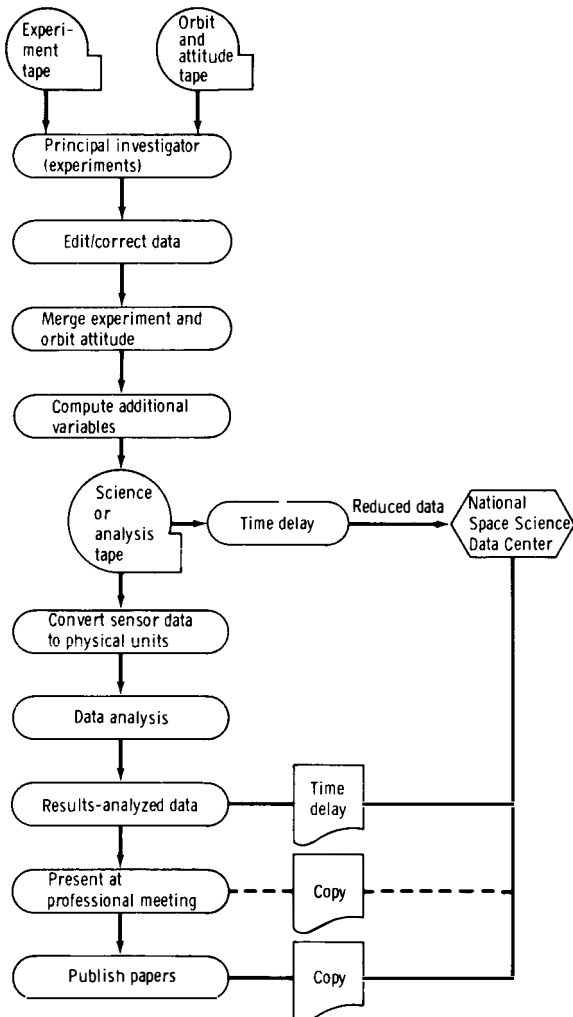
Experiment tape

Orbit and attitude tape

Principal investigator (experiments)

Edit/correct data

Merge experiment and orbit attitude

Compute additional variables

Science or analysis tape

Time delay

Reduced data

National Space Science Data Center

Convert sensor data to physical units

Data analysis

Results-analyzed data

Time delay

Present at professional meeting

Copy

Publish papers

Copy